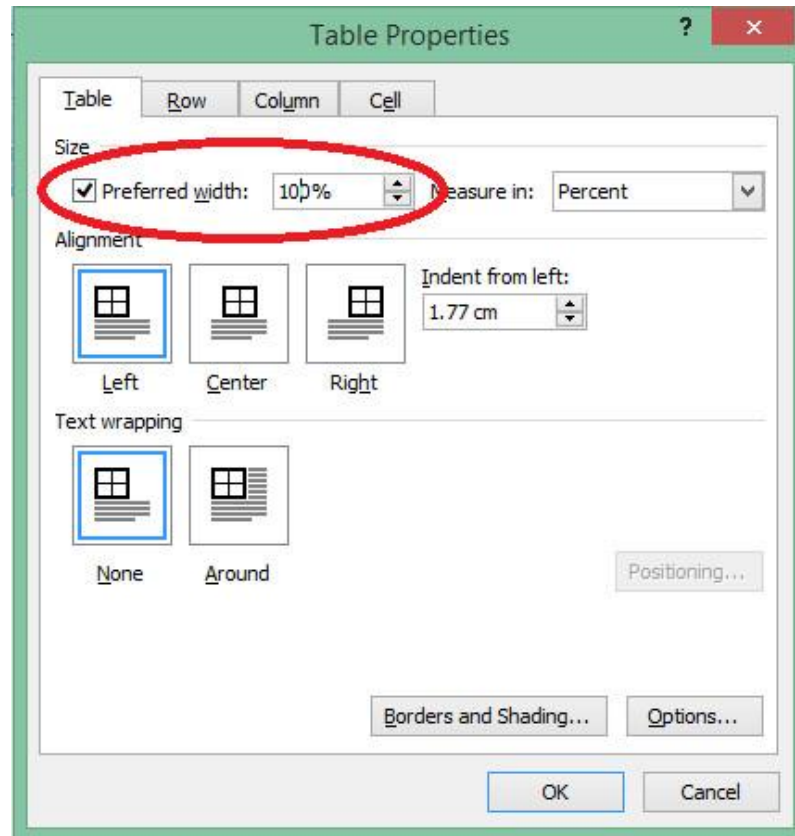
Table Properties

?

×

Table

Row

Column

Cell

Size

Preferred width:

10|0%

Measure in:

Percent

Alignment

Left

Center

Right

Indent from left:

1.77 cm

Text wrapping

None

Around

Positioning...

Borders and Shading...

Options...

OK

Cancel